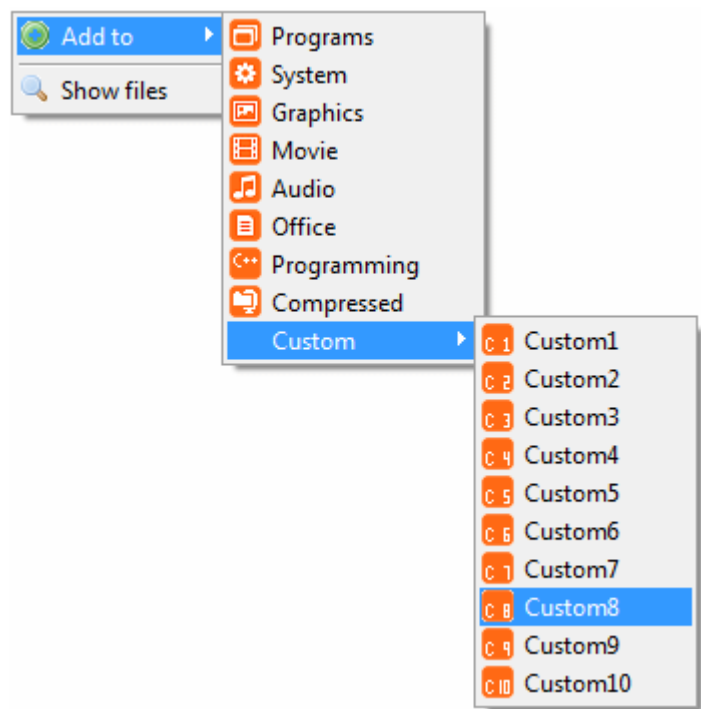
Add to
Show files

Programs
System
Graphics
Movie
Audio
Office
Programming
Compressed
Custom

C1 Custom1
C2 Custom2
C3 Custom3
C4 Custom4
C5 Custom5
C6 Custom6
C7 Custom7
C8 Custom8
C9 Custom9
C10 Custom10